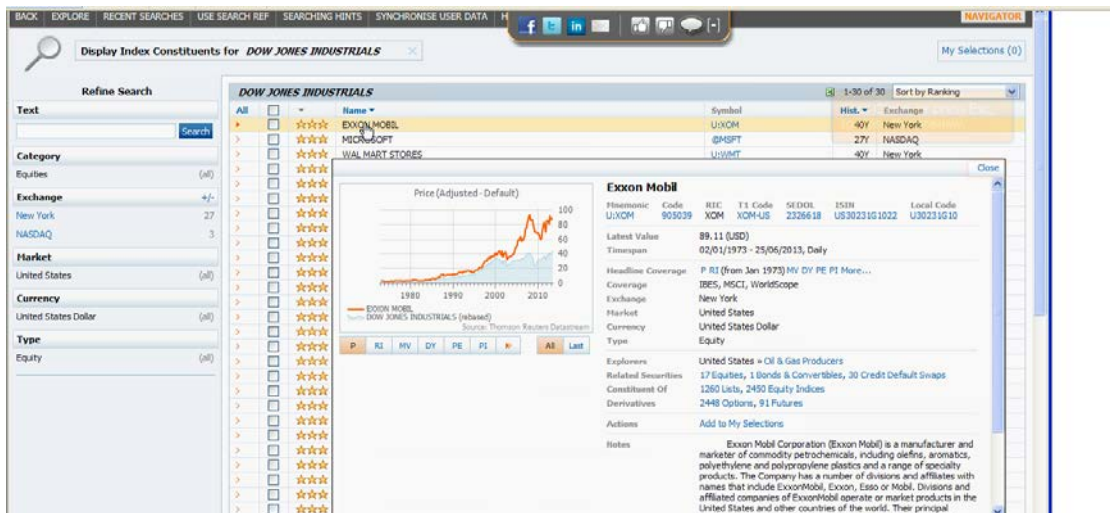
BACK | EXPLORE | RECENT SEARCHES | USE SEARCH REF | SEARCHING HINTS | SYNCHRONISE USER DATA | H

NAVIGATOR

Display Index Constituents for DOW JONES INDUSTRIALS

My Selections (0)

Refine Search

Text

Search

Category

Equities (all)

Exchange +/-

New York 27

NASDAQ 3

Market

United States (all)

Currency

United States Dollar (all)

Type

Equity (all)

DOW JONES INDUSTRIALS

1-30 of 30 Sort by Ranking

| All | | | Name | Symbol | Hist. | Exchange |
|---|---|---|---|---|---|---|
| | | ☆☆☆ | EXXON MOBIL | U:XOM | 40Y | New York |
| | | ☆☆☆ | MICROSOFT | @MSFT | 27Y | NASDAQ |
| | | ☆☆☆ | WAL MART STORES | U:WMT | 40Y | New York |

Close

Price (Adjusted - Default)

100
80
60
40
20
0

1980 1990 2000 2010

EXXON MOBIL
DOW JONES INDUSTRIALS (rebased)

Source: Thomson Reuters Datastream

P RI MV DY PE PI ► All Last

Exxon Mobil

| Mnemonic | Code | RIC | T1 Code | SEDOL | ISIN | Local Code |
|---|---|---|---|---|---|---|
| U:XOM | 905039 | XOM | XOM-US | 2326618 | US30231G1022 | U30231G10 |

Latest Value 89.11 (USD)

Timespan 02/01/1973 - 25/06/2013, Daily

Headline Coverage P RI (from Jan 1973) MV DY PE PI More...

Coverage IBES, MSCI, WorldScope

Exchange New York

Market United States

Currency United States Dollar

Type Equity

Explorers United States » Oil & Gas Producers

Related Securities 17 Equities, 1 Bonds & Convertibles, 30 Credit Default Swaps

Constituent Of 1260 Lists, 2450 Equity Indices

Derivatives 2448 Options, 91 Futures

Actions Add to My Selections

Notes Exxon Mobil Corporation (Exxon Mobil) is a manufacturer and marketer of commodity petrochemicals, including olefins, aromatics, polyethylene and polypropylene plastics and a range of specialty products. The Company has a number of divisions and affiliates with names that include ExxonMobil, Exxon, Esso or Mobil. Divisions and affiliated companies of ExxonMobil operate or market products in the United States and other countries of the world. Their principal